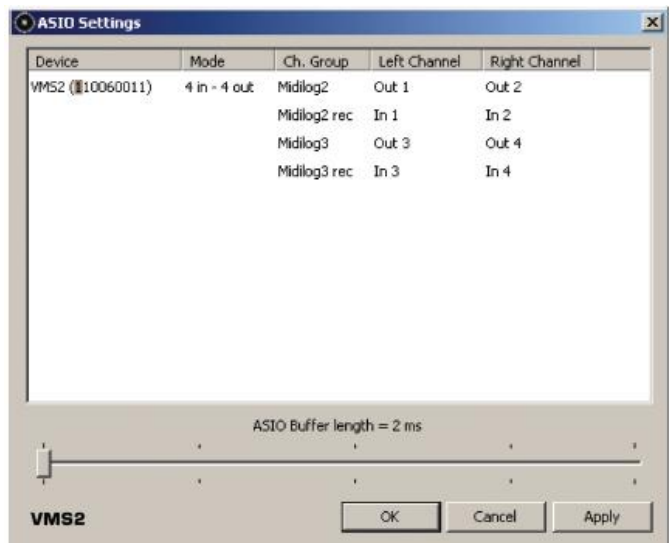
ASIO Settings

| Device | Mode | Ch. Group | Left Channel | Right Channel |
|---|---|---|---|---|
| VMS2 ([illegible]10060011) | 4 in - 4 out | Midilog2 | Out 1 | Out 2 |
| | | Midilog2 rec | In 1 | In 2 |
| | | Midilog3 | Out 3 | Out 4 |
| | | Midilog3 rec | In 3 | In 4 |

ASIO Buffer length = 2 ms

VMS2

OK

Cancel

Apply